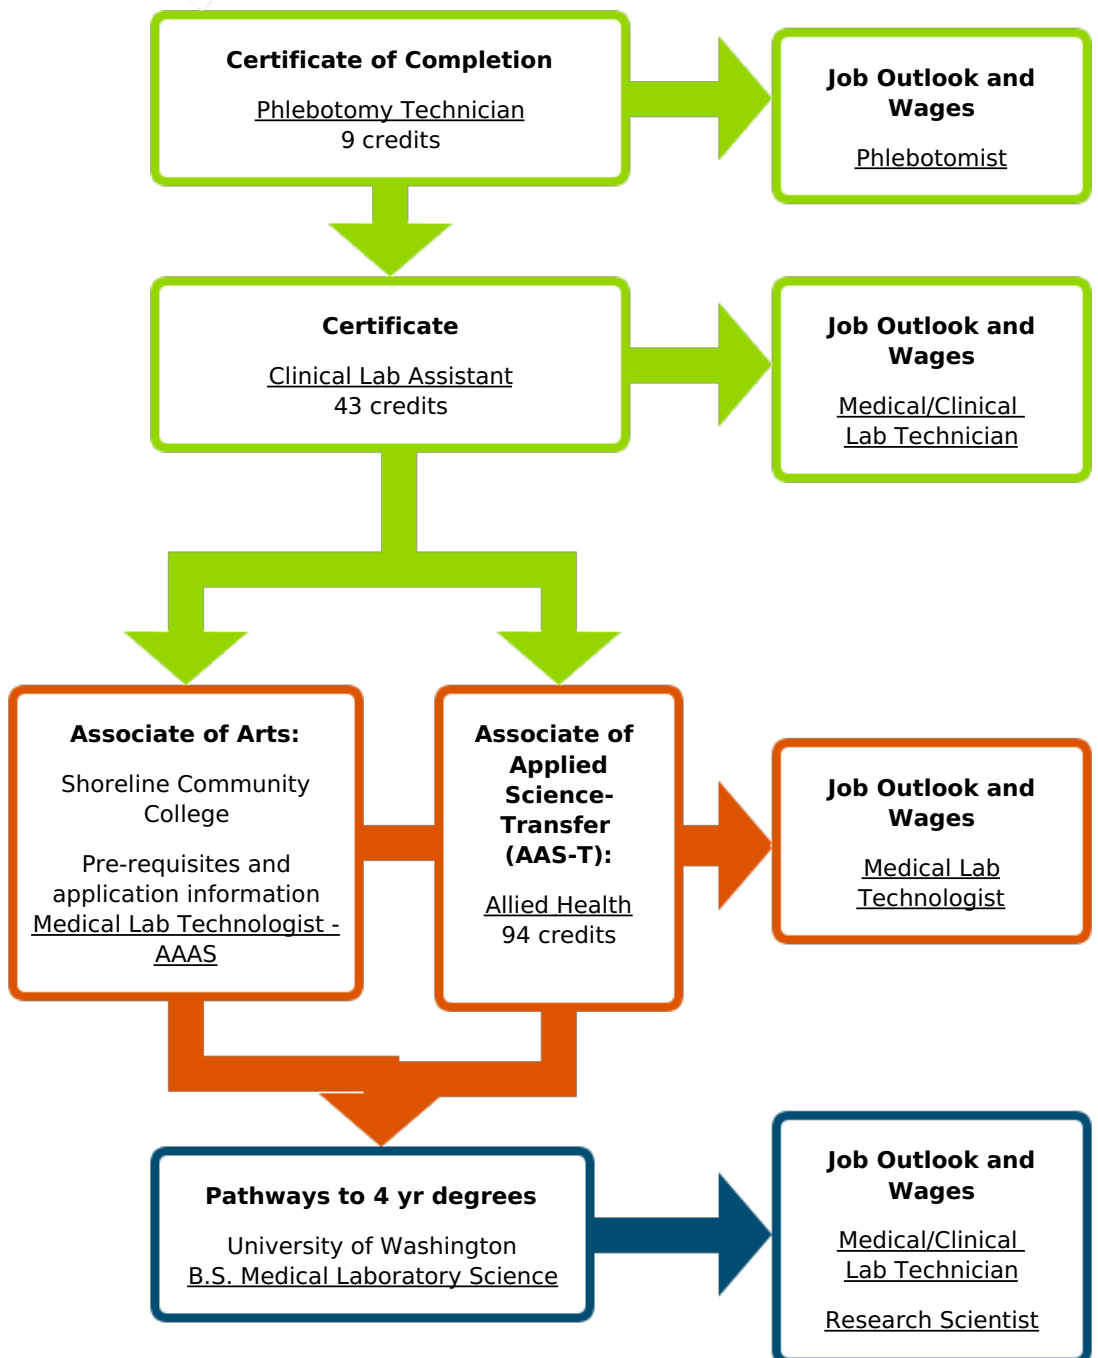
Certificate of Completion

Phlebotomy Technician
9 credits

Job Outlook and Wages

Phlebotomist

Certificate

Clinical Lab Assistant
43 credits

Job Outlook and Wages

Medical/Clinical Lab Technician

Associate of Arts:

Shoreline Community College

Pre-requisites and application information Medical Lab Technologist - AAAS

Associate of Applied Science-Transfer (AAS-T):

Allied Health
94 credits

Job Outlook and Wages

Medical Lab Technologist

Pathways to 4 yr degrees

University of Washington
B.S. Medical Laboratory Science

Job Outlook and Wages

Medical/Clinical Lab Technician

Research Scientist